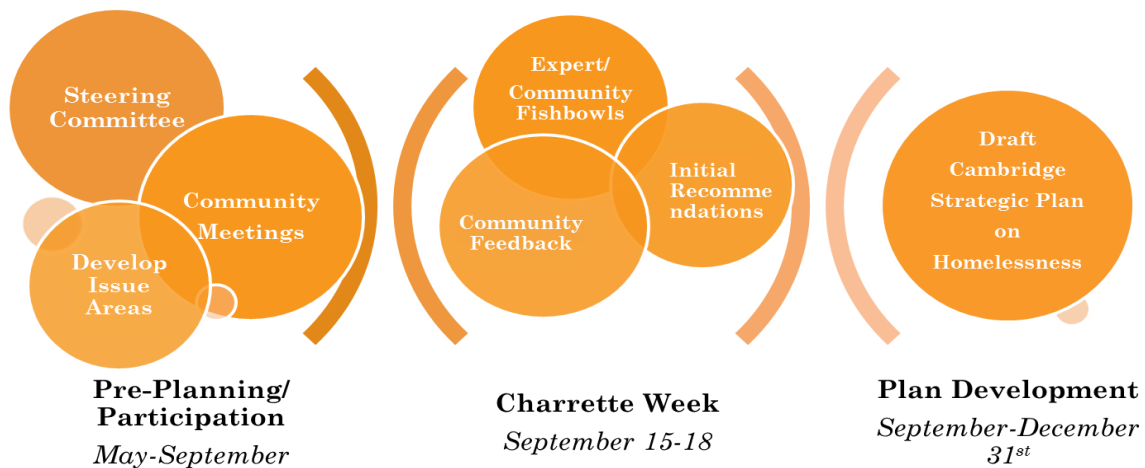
Steering Committee

Community Meetings

Develop Issue Areas

Pre-Planning/ Participation

*May-September*

Expert/ Community Fishbowls

Initial Recommendations

Community Feedback

Charrette Week

*September 15-18*

Draft Cambridge Strategic Plan on Homelessness

Plan Development

*September-December $31^{st}$*